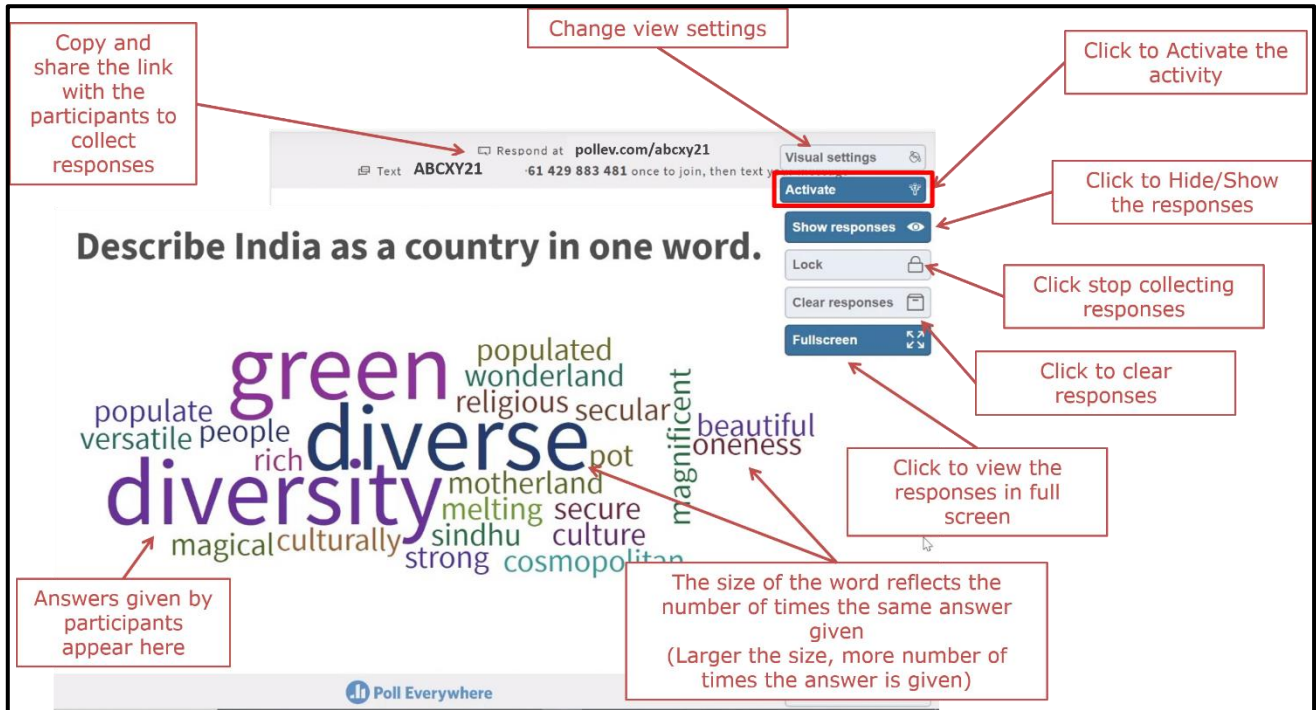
Copy and share the link with the participants to collect responses

Change view settings

Click to Activate the activity

Respond at pollev.com/abcxy21
Text ABCXY21 ·61 429 883 481 once to join, then text your message

Visual settings
Activate
Show responses
Lock
Clear responses
Fullscreen

Click to Hide/Show the responses

Click stop collecting responses

Click to clear responses

Describe India as a country in one word.

green populated wonderland religious secular populate people versatile diverse rich pot beautiful oneness magnificent diversity motherland melting secure sindhu culture magical culturally strong cosmopolitan

Click to view the responses in full screen

Answers given by participants appear here

The size of the word reflects the number of times the same answer given
(Larger the size, more number of times the answer is given)

Poll Everywhere